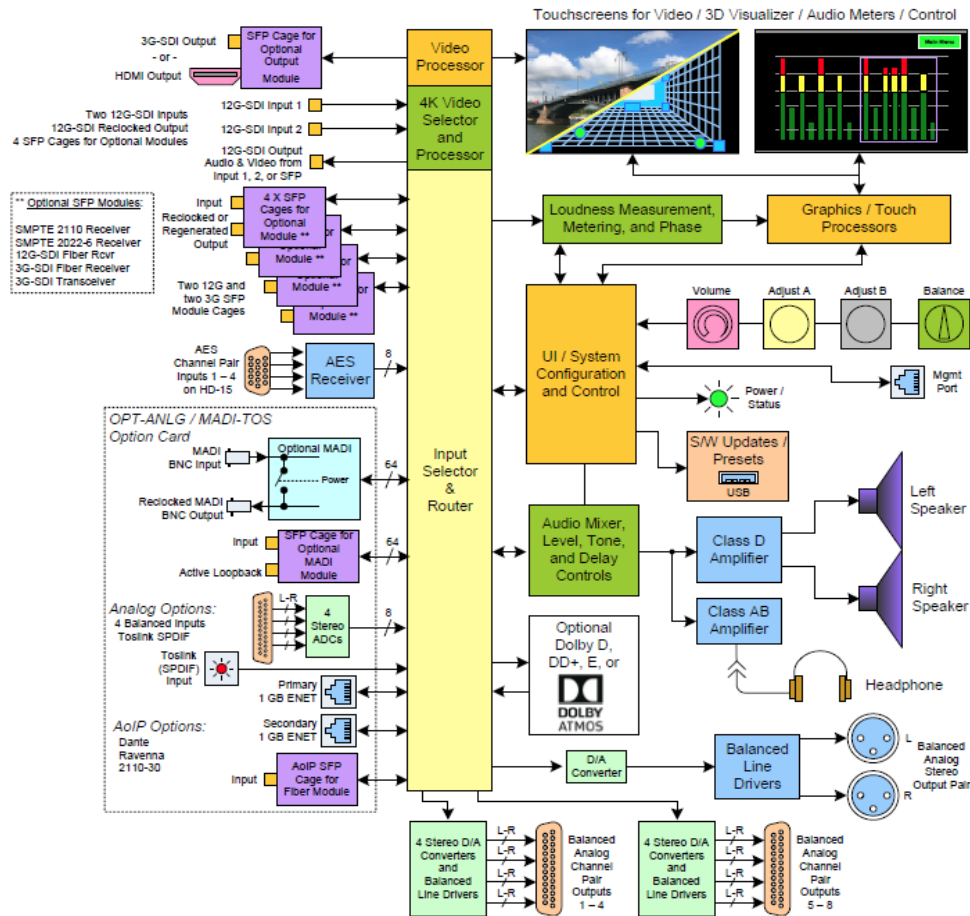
Touchscreens for Video / 3D Visualizer / Audio Meters / Control

Main Menu

3G-SDI Output
- or -
HDMI Output

SFP Cage for Optional Output Module

Video Processor

4K Video Selector and Processor

Two 12G-SDI Inputs
12G-SDI Reclocked Output
4 SFP Cages for Optional Modules

12G-SDI Input 1
12G-SDI Input 2
12G-SDI Output
Audio & Video from Input 1, 2, or SFP

** Optional SFP Modules:
SMPTE 2110 Receiver
SMPTE 2022-6 Receiver
12G-SDI Fiber Rcvr
3G-SDI Fiber Receiver
3G-SDI Transceiver

Input
Reclocked or Regenerated Output

4 X SFP Cages for Optional Module **
Module **
Module **
Module **

Two 12G and two 3G SFP Module Cages

Loudness Measurement, Metering, and Phase

Graphics / Touch Processors

AES Channel Pair Inputs 1 – 4 on HD-15

AES Receiver

8

UI / System Configuration and Control

Volume
Adjust A
Adjust B
Balance

Mgmt Port

Power / Status

OPT-ANLG / MADI-TOS
Option Card

MADI BNC Input
Optional MADI
Power
Reclocked MADI BNC Output

64

Input Selector & Router

S/W Updates / Presets
USB

Left Speaker

Input
Active Loopback
SFP Cage for Optional MADI Module
64

Audio Mixer, Level, Tone, and Delay Controls

Class D Amplifier

Right Speaker

Analog Options:
4 Balanced Inputs
Toslink SPDIF

L-R
4 Stereo ADCs
8

Class AB Amplifier

Toslink (SPDIF) Input

Optional Dolby D, DD+, E, or
DOLBY ATMOS

Headphone

Primary 1 GB ENET
Secondary 1 GB ENET

AoIP Options:
Dante
Ravenna
2110-30

Input
AoIP SFP Cage for Fiber Module

D/A Converter

Balanced Line Drivers

L
R
Balanced Analog Stereo Output Pair

4 Stereo D/A Converters and Balanced Line Drivers
L-R
L-R
L-R
L-R
Balanced Analog Channel Pair Outputs 1 – 4

4 Stereo D/A Converters and Balanced Line Drivers
L-R
L-R
L-R
L-R
Balanced Analog Channel Pair Outputs 5 – 8